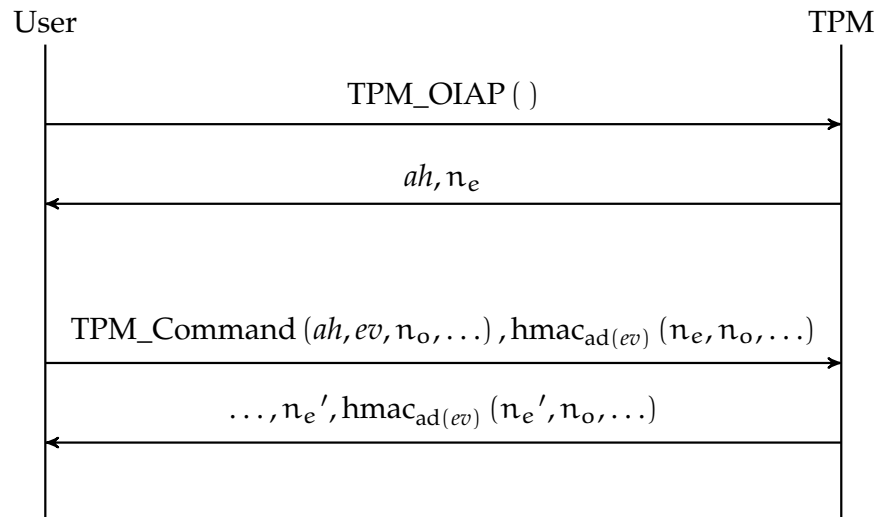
User

TPM

TPM_OIAP ( )

$ah, \mathtt{n_e}$

TPM_Command $(ah, ev, \mathtt{n_o}, \ldots)$, $\mathrm{hmac}_{\mathrm{ad}(ev)}(\mathtt{n_e}, \mathtt{n_o}, \ldots)$

$\ldots, \mathtt{n_e}', \mathrm{hmac}_{\mathrm{ad}(ev)}(\mathtt{n_e}', \mathtt{n_o}, \ldots)$